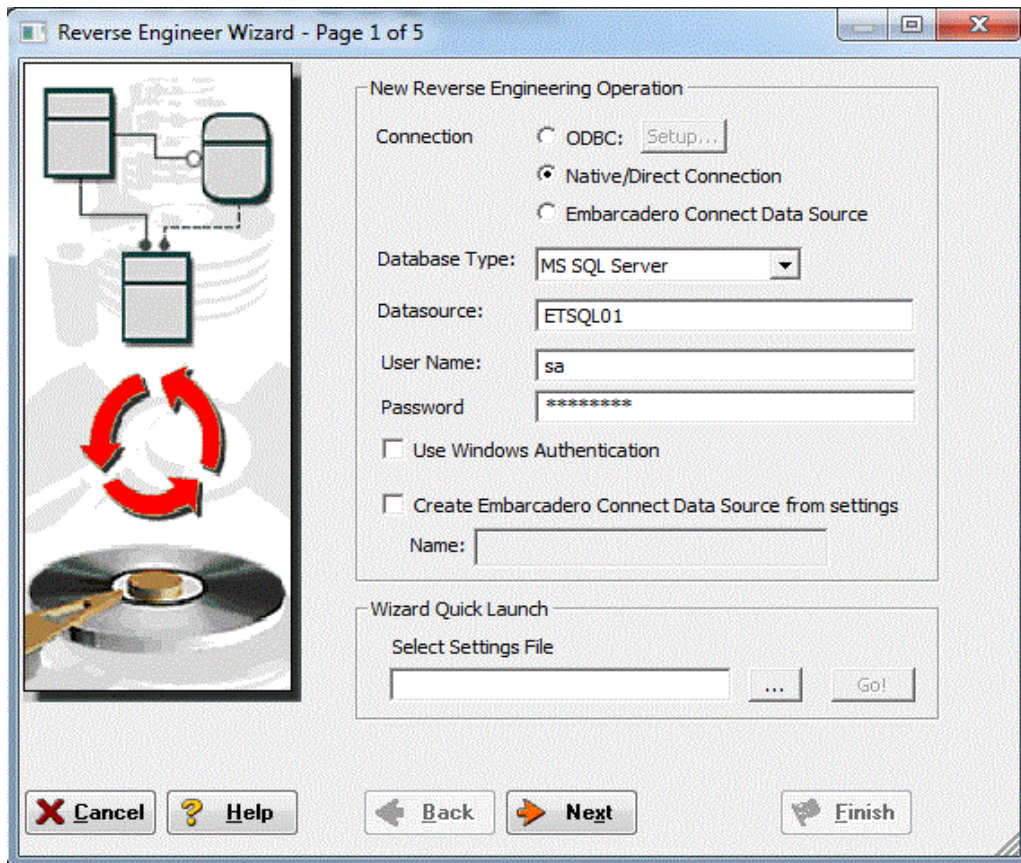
Reverse Engineer Wizard - Page 1 of 5

New Reverse Engineering Operation

Connection

ODBC: Setup...

Native/Direct Connection

Embarcadero Connect Data Source

Database Type: MS SQL Server

Datasource: ETSQL01

User Name: sa

Password ********

Use Windows Authentication

Create Embarcadero Connect Data Source from settings

Name:

Wizard Quick Launch

Select Settings File

...

Go!

Cancel

Help

Back

Next

Finish